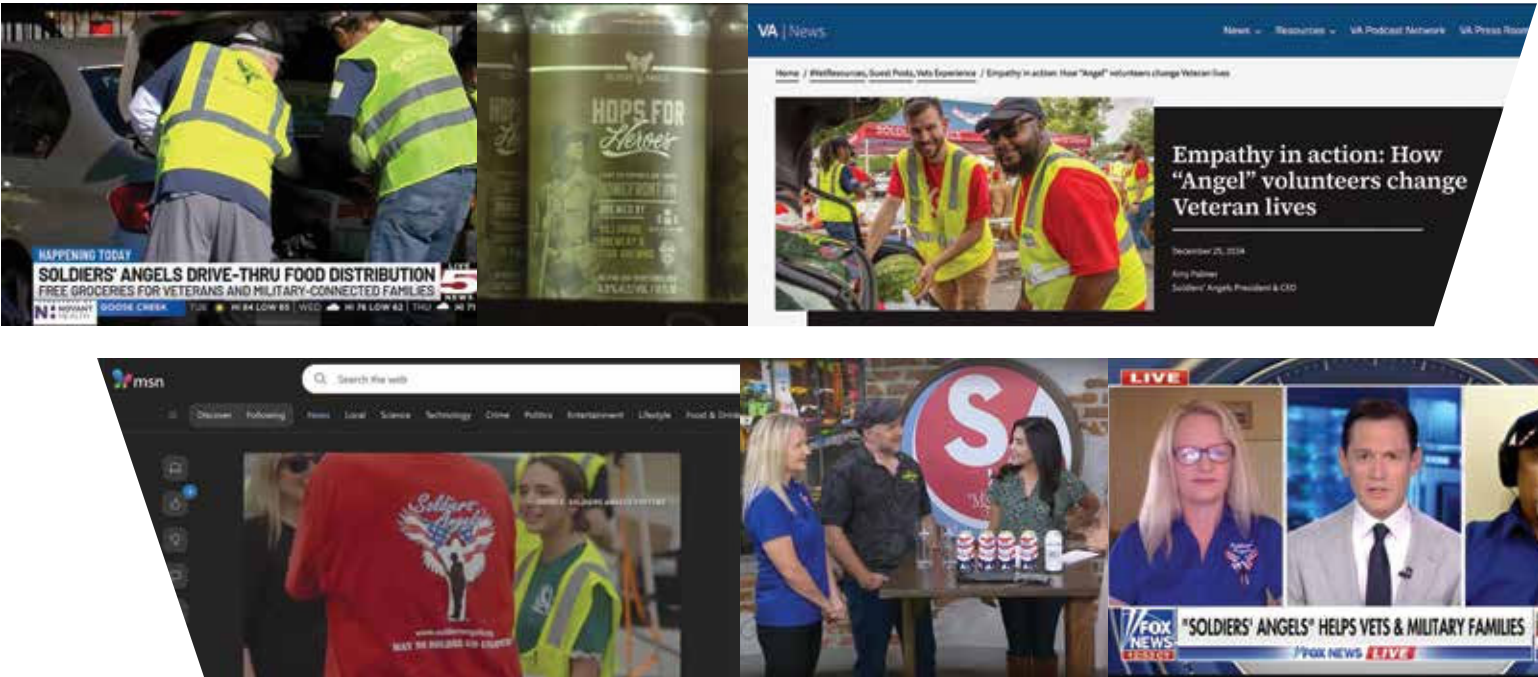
HAPPENING TODAY
SOLDIERS' ANGELS DRIVE-THRU FOOD DISTRIBUTION
FREE GROCERIES FOR VETERANS AND MILITARY-CONNECTED FAMILIES
LIVE 5 NEWS
NOVANT HEALTH GOOSE CREEK TUE HI 84 LOW 65 WED HI 76 LOW 62 THU

HOPS FOR Heroes

VA | News
News Resources VA Podcast Network VA Press Room

Home / VetResources, Guest Posts, Vets Experience / Empathy in action: How "Angel" volunteers change Veteran lives

Empathy in action: How "Angel" volunteers change Veteran lives

December 25, 2024
King Palmer
Soldiers' Angels President & CEO

msn
Search the web
Discover Following News Local Science Technology Crime Politics Entertainment Lifestyle Food & Drink

Soldiers' Angels
MAY NO SOLDIER GO UNLOVED

LIVE
FOX NEWS
"SOLDIERS' ANGELS" HELPS VETS & MILITARY FAMILIES
FOX NEWS LIVE